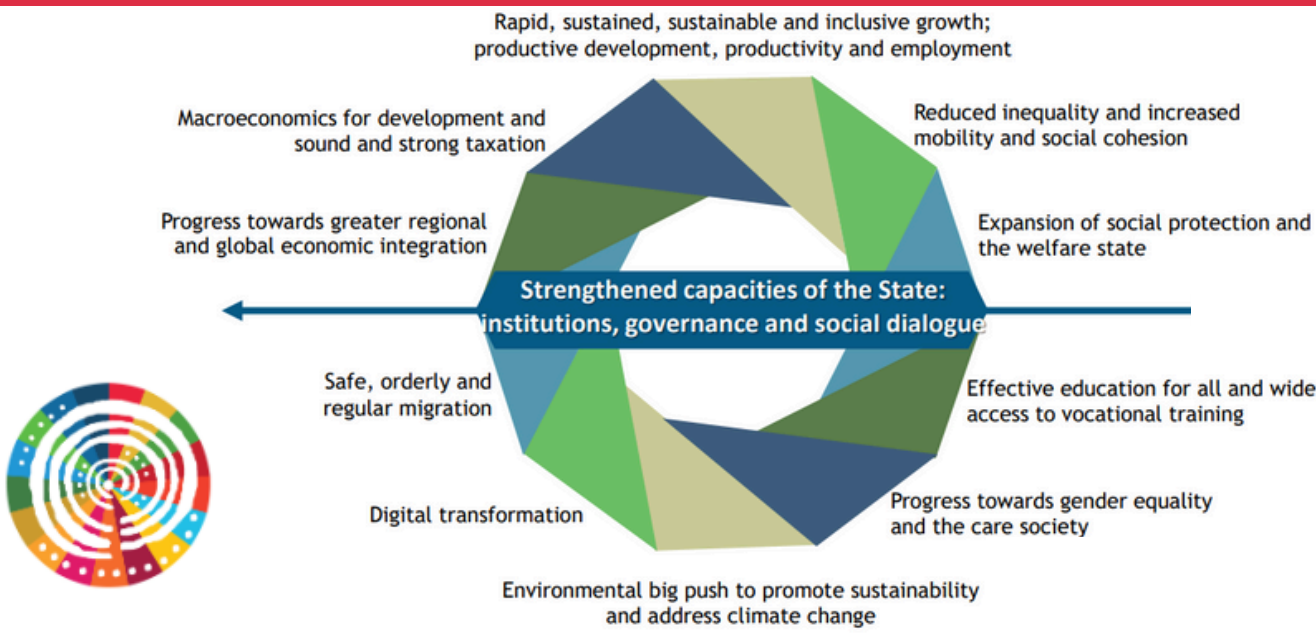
Rapid, sustained, sustainable and inclusive growth; productive development, productivity and employment

Macroeconomics for development and sound and strong taxation

Reduced inequality and increased mobility and social cohesion

Progress towards greater regional and global economic integration

Expansion of social protection and the welfare state

Strengthened capacities of the State: institutions, governance and social dialogue

Safe, orderly and regular migration

Effective education for all and wide access to vocational training

Digital transformation

Progress towards gender equality and the care society

Environmental big push to promote sustainability and address climate change